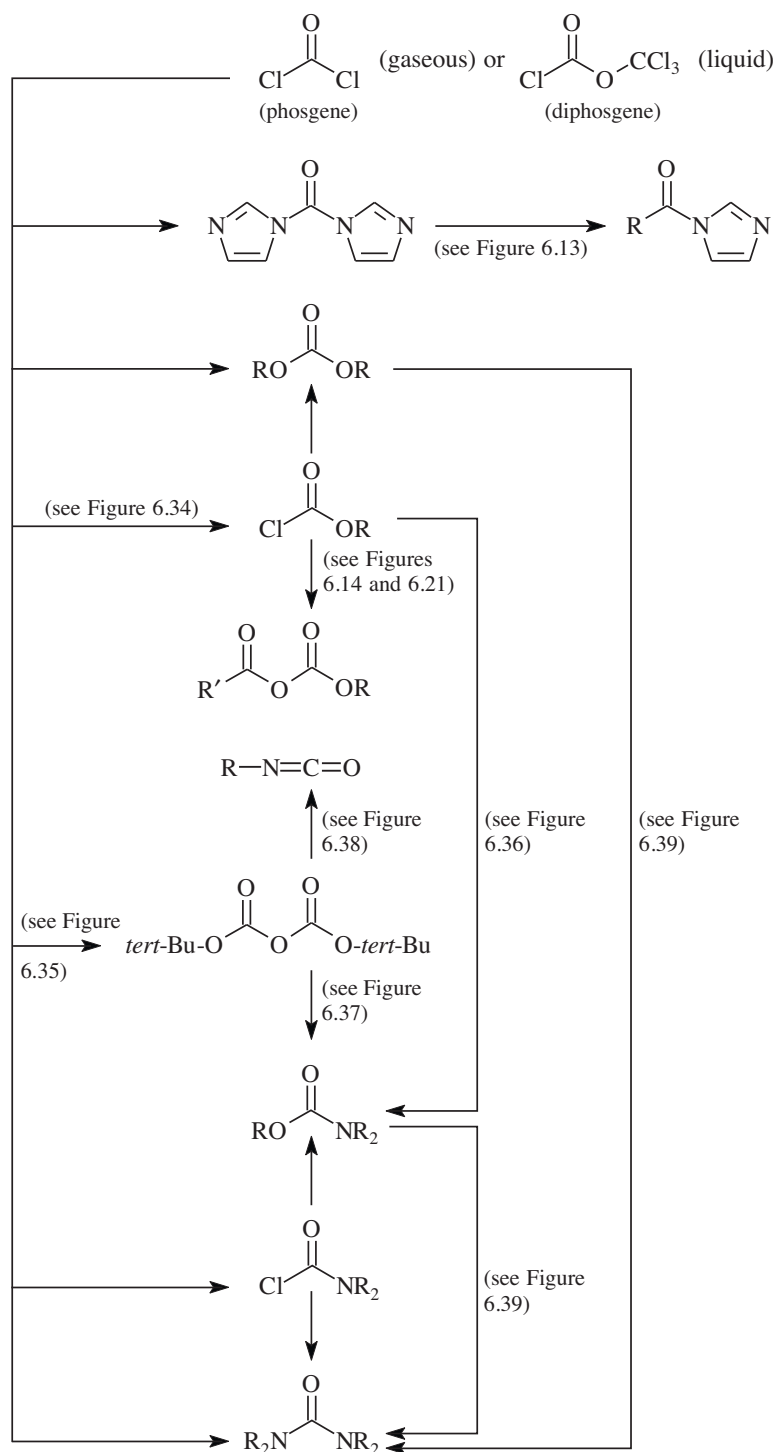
O
Cl Cl (gaseous) or
(phosgene)

O
Cl O CCl$_3$ (liquid)
(diphosgene)

O
N N N N
(see Figure 6.13)
O
R N N

O
RO OR

O
(see Figure 6.34)
Cl OR

(see Figures 6.14 and 6.21)

O O
R′ O OR

R—N=C=O

(see Figure 6.38)

(see Figure 6.36)

(see Figure 6.39)

O O
(see Figure 6.35)
*tert*-Bu-O O O-*tert*-Bu

(see Figure 6.37)

O
RO NR$_2$

O
Cl NR$_2$

(see Figure 6.39)

O
R$_2$N NR$_2$